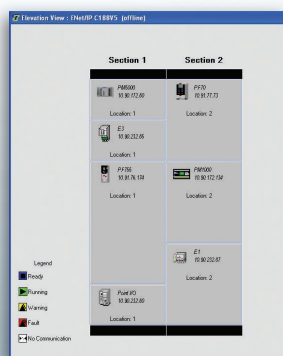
Elevation View : ENet/IP C180V5 (offline)

Section 1

Section 2

PM8600
10.90.172.80

Location: 1

E3
10.90.232.86

Location: 1

PF755
10.90.76.184

Location: 1

Point I/O
10.90.232.80

Location: 1

PF70
10.91.77.73

Location: 2

PM1000
10.90.172.154

Location: 2

E1
10.90.232.87

Location: 2

Legend

Ready

Running

Warning

Fault

No Communication